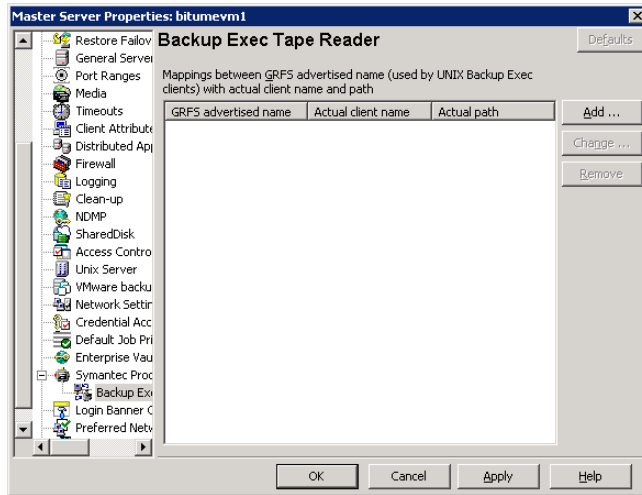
Master Server Properties: bitumevm1

Restore Failov
General Server
Port Ranges
Media
Timeouts
Client Attribute
Distributed Ap
Firewall
Logging
Clean-up
NDMP
SharedDisk
Access Contro
Unix Server
VMware backu
Network Settin
Credential Acc
Default Job Pri
Enterprise Vau
Symantec Proc
Backup Exe
Login Banner C
Preferred Netw

Backup Exec Tape Reader

Defaults

Mappings between GRFS advertised name (used by UNIX Backup Exec clients) with actual client name and path

| GRFS advertised name | Actual client name | Actual path |
|---|---|---|

Add ...
Change ...
Remove

OK
Cancel
Apply
Help